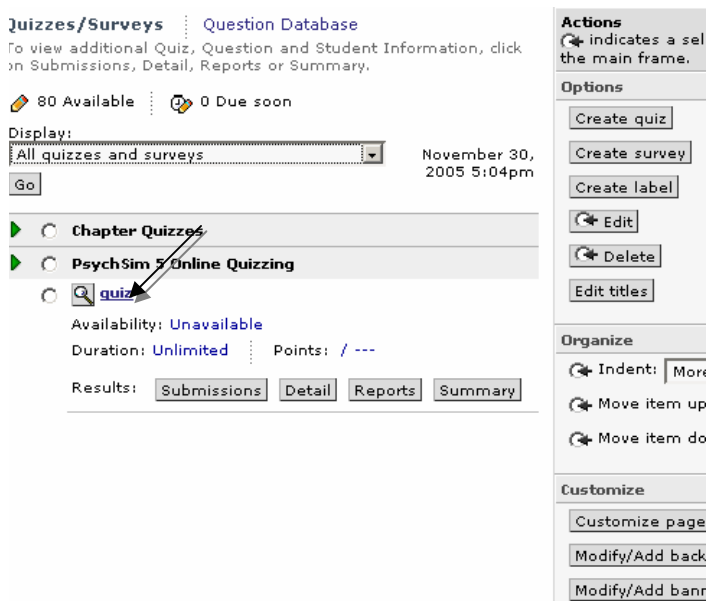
Quizzes/Surveys | Question Database

To view additional Quiz, Question and Student Information, click on Submissions, Detail, Reports or Summary.

80 Available | 0 Due soon

Display:
All quizzes and surveys

November 30, 2005 5:04pm

Go

Chapter Quizzes

PsychSim 5 Online Quizzing

quiz

Availability: Unavailable

Duration: Unlimited | Points: / ---

Results: Submissions Detail Reports Summary

Actions
indicates a sel the main frame.

Options

Create quiz

Create survey

Create label

Edit

Delete

Edit titles

Organize

Indent: More

Move item up

Move item do

Customize

Customize page

Modify/Add back

Modify/Add bann